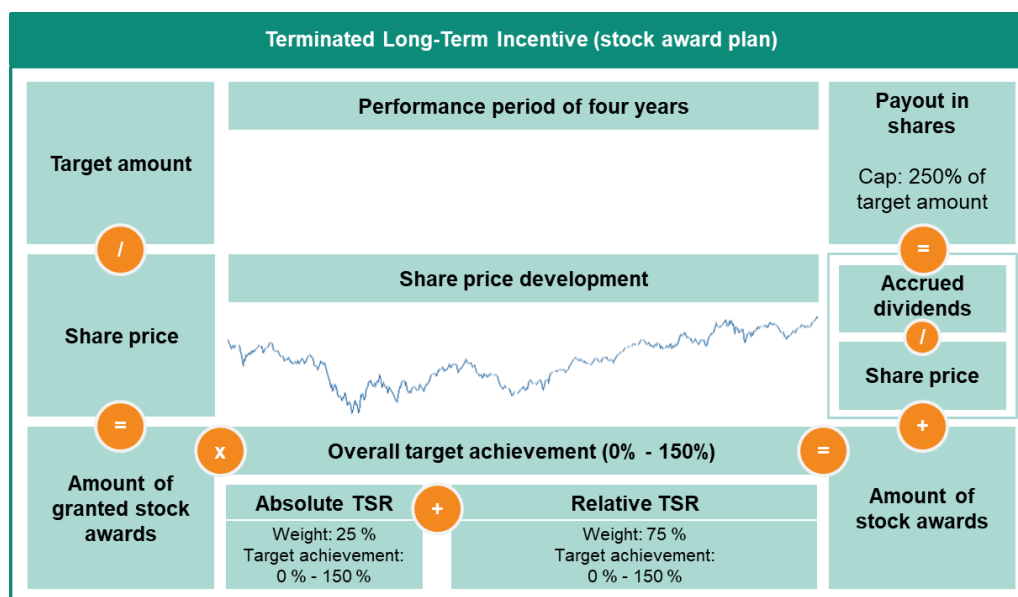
Terminated Long-Term Incentive (stock award plan)

Target amount

/

Share price

=

Amount of granted stock awards

Performance period of four years

Share price development

x

Overall target achievement (0% - 150%)

Absolute TSR

Weight: 25 %
Target achievement:
0 % - 150 %

+

Relative TSR

Weight: 75 %
Target achievement:
0 % - 150 %

=

Payout in shares

Cap: 250% of target amount

=

Accrued dividends

/

Share price

+

Amount of stock awards